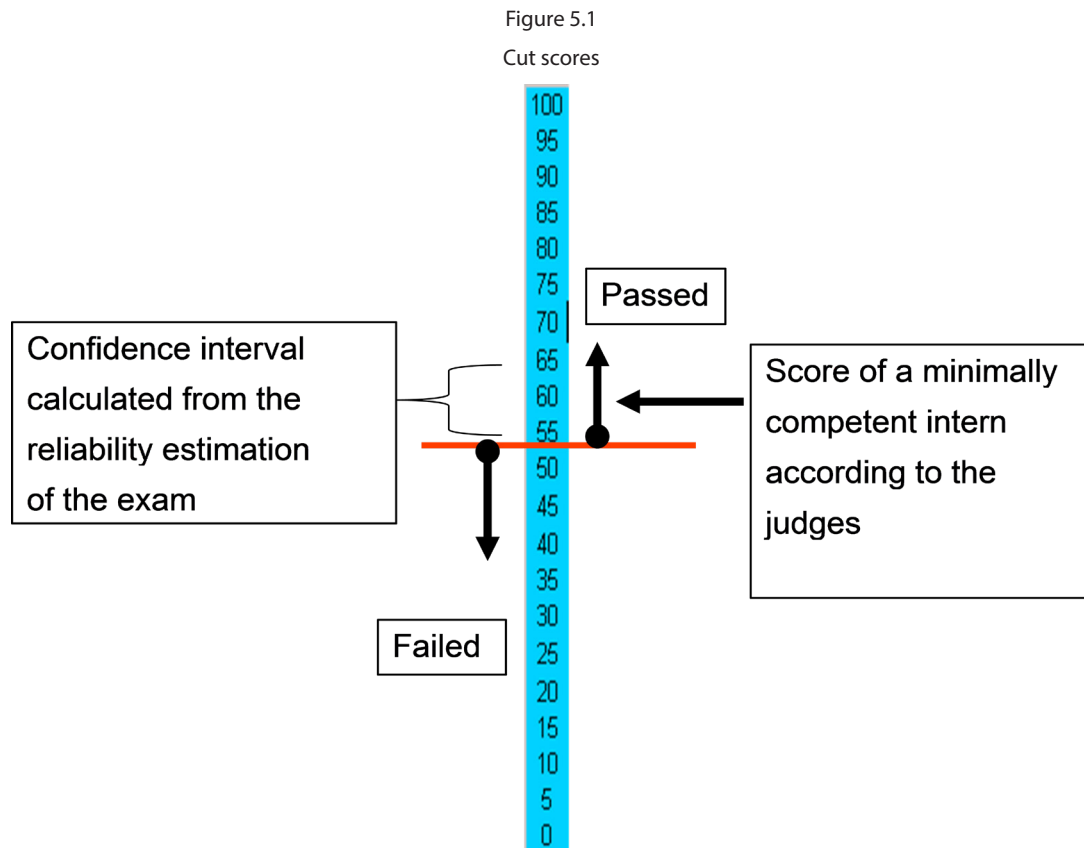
Figure 5.1

Cut scores

100
95
90
85
80
75
70
65
60
55
50
45
40
35
30
25
20
15
10
5
0

Passed

Confidence interval calculated from the reliability estimation of the exam

Score of a minimally competent intern according to the judges

Failed